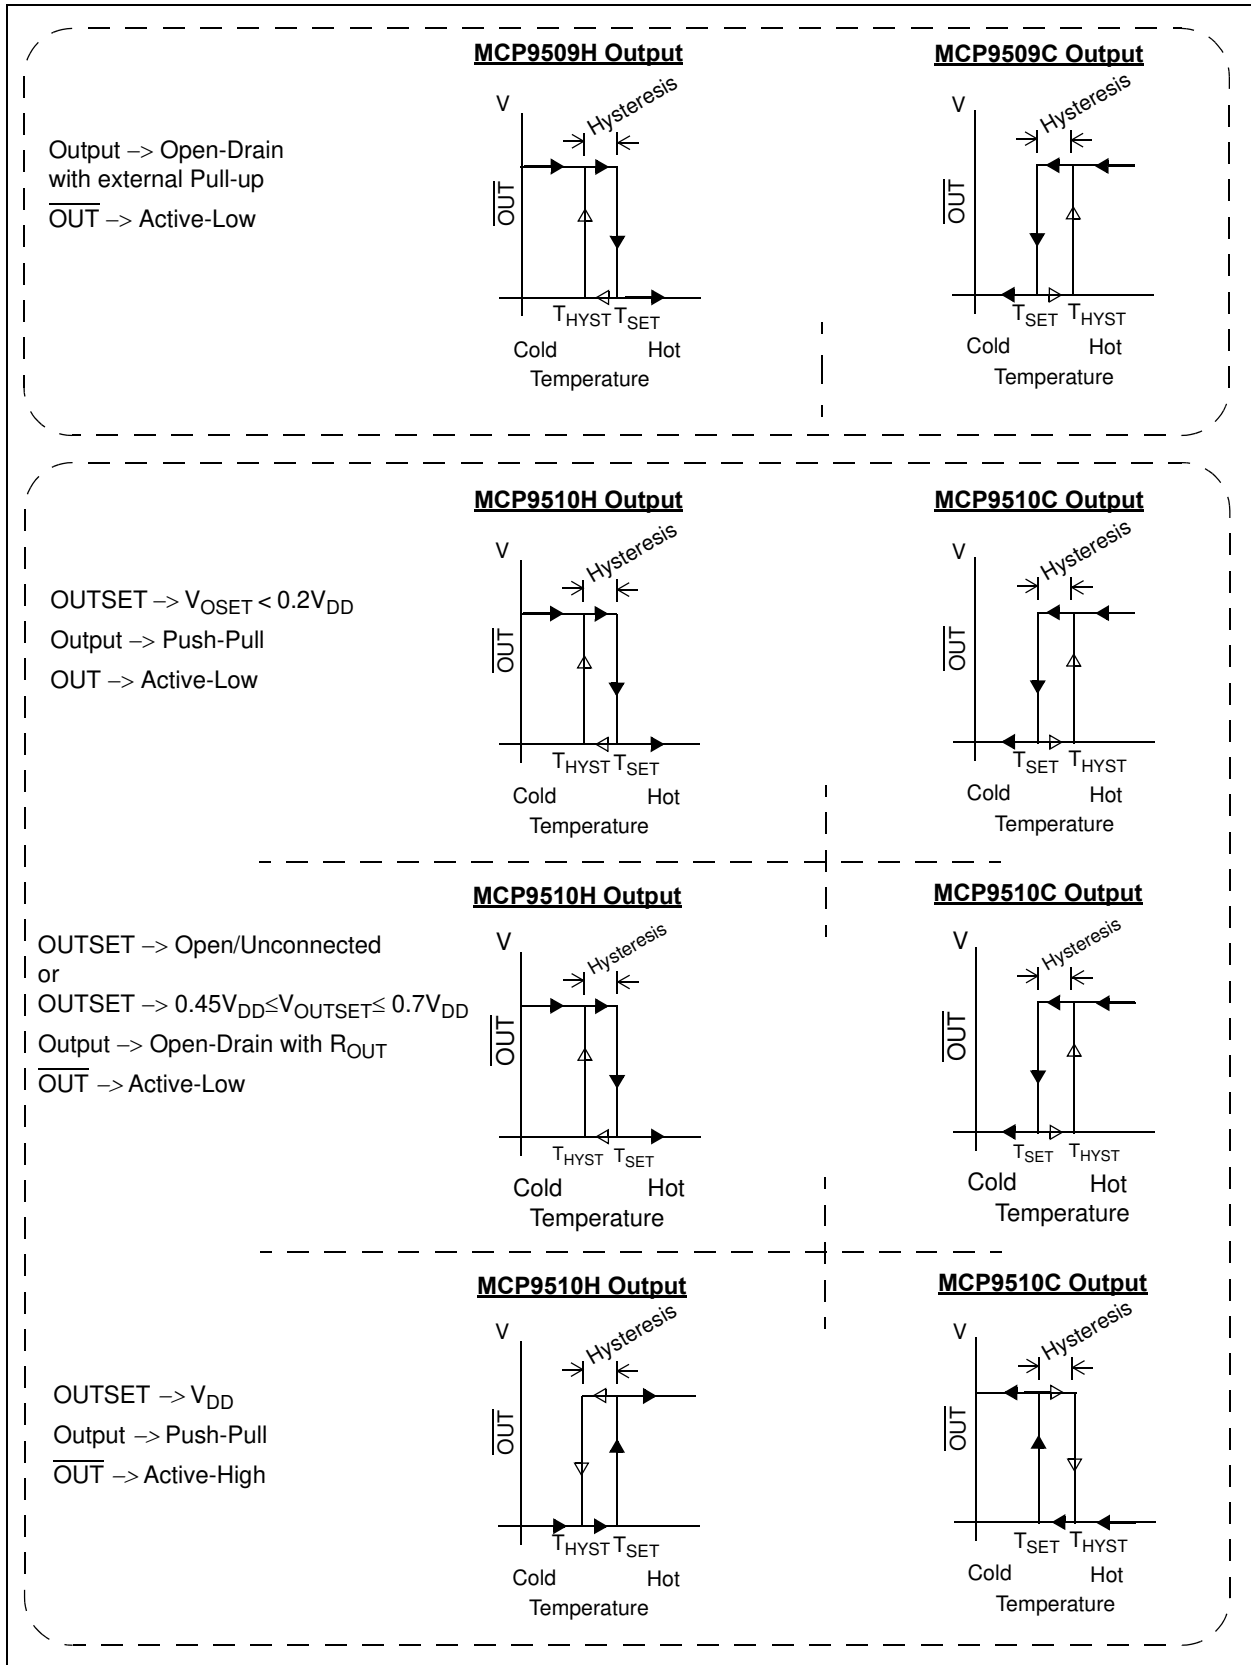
Output –> Open-Drain with external Pull-up
$\overline{OUT}$ –> Active-Low

MCP9509H Output

V

Hysteresis

$\overline{OUT}$

$T_{HYST}$ $T_{SET}$

Cold Hot

Temperature

MCP9509C Output

V

Hysteresis

$\overline{OUT}$

$T_{SET}$ $T_{HYST}$

Cold Hot

Temperature

OUTSET –> $V_{OSET} < 0.2V_{DD}$
Output –> Push-Pull
OUT –> Active-Low

MCP9510H Output

V

Hysteresis

$\overline{OUT}$

$T_{HYST}$ $T_{SET}$

Cold Hot

Temperature

MCP9510C Output

V

Hysteresis

$\overline{OUT}$

$T_{SET}$ $T_{HYST}$

Cold Hot

Temperature

OUTSET –> Open/Unconnected
or
OUTSET –> $0.45V_{DD} \leq V_{OUTSET} \leq 0.7V_{DD}$
Output –> Open-Drain with $R_{OUT}$
$\overline{OUT}$ –> Active-Low

MCP9510H Output

V

Hysteresis

$\overline{OUT}$

$T_{HYST}$ $T_{SET}$

Cold Hot

Temperature

MCP9510C Output

V

Hysteresis

$\overline{OUT}$

$T_{SET}$ $T_{HYST}$

Cold Hot

Temperature

OUTSET –> $V_{DD}$
Output –> Push-Pull
$\overline{OUT}$ –> Active-High

MCP9510H Output

V

Hysteresis

$\overline{OUT}$

$T_{HYST}$ $T_{SET}$

Cold Hot

Temperature

MCP9510C Output

V

Hysteresis

$\overline{OUT}$

$T_{SET}$ $T_{HYST}$

Cold Hot

Temperature